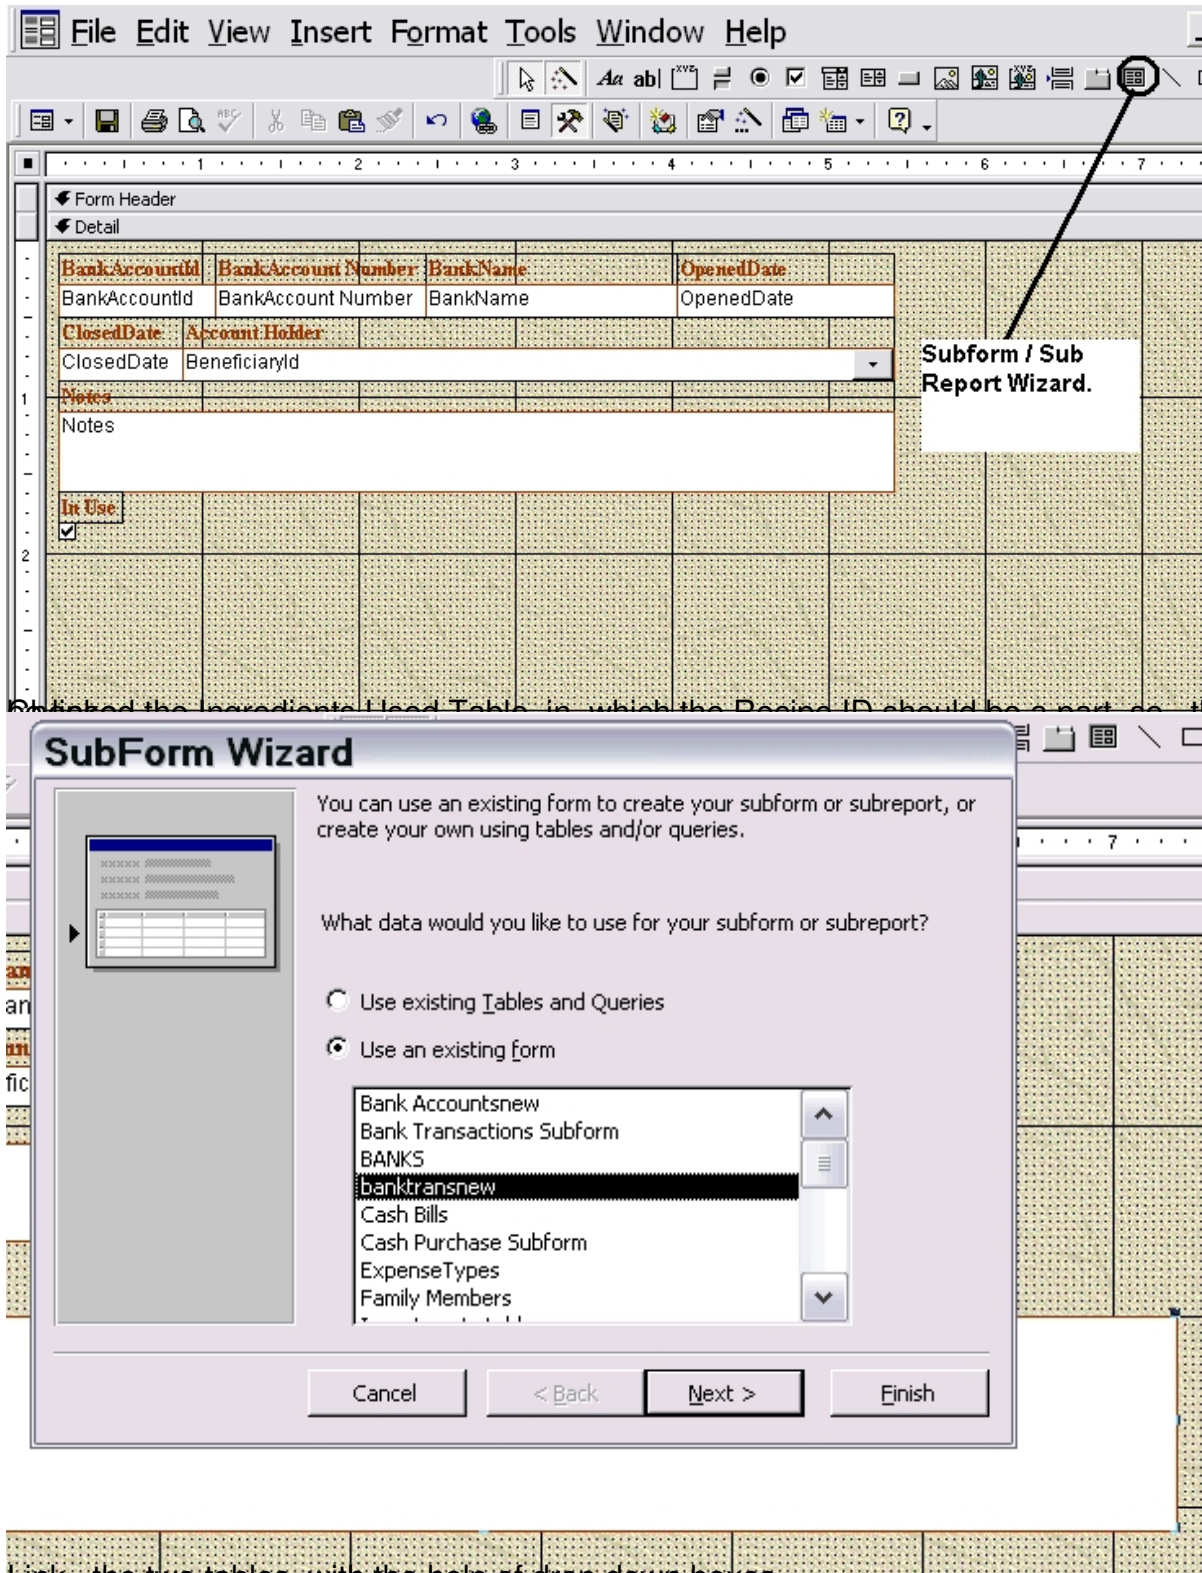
File Edit View Insert Format Tools Window Help

Form Header
Detail

BankAccountId BankAccount Number BankName OpenedDate
BankAccountId BankAccount Number BankName OpenedDate
ClosedDate Account Holder
ClosedDate BeneficiaryId
Notes
Notes
In Use

Subform / Sub Report Wizard.

SubForm Wizard

You can use an existing form to create your subform or subreport, or create your own using tables and/or queries.

What data would you like to use for your subform or subreport?

Use existing Tables and Queries
Use an existing form

Bank Accountsnew
Bank Transactions Subform
BANKS
banktransnew
Cash Bills
Cash Purchase Subform
ExpenseTypes
Family Members

Cancel
< Back
Next >
Finish